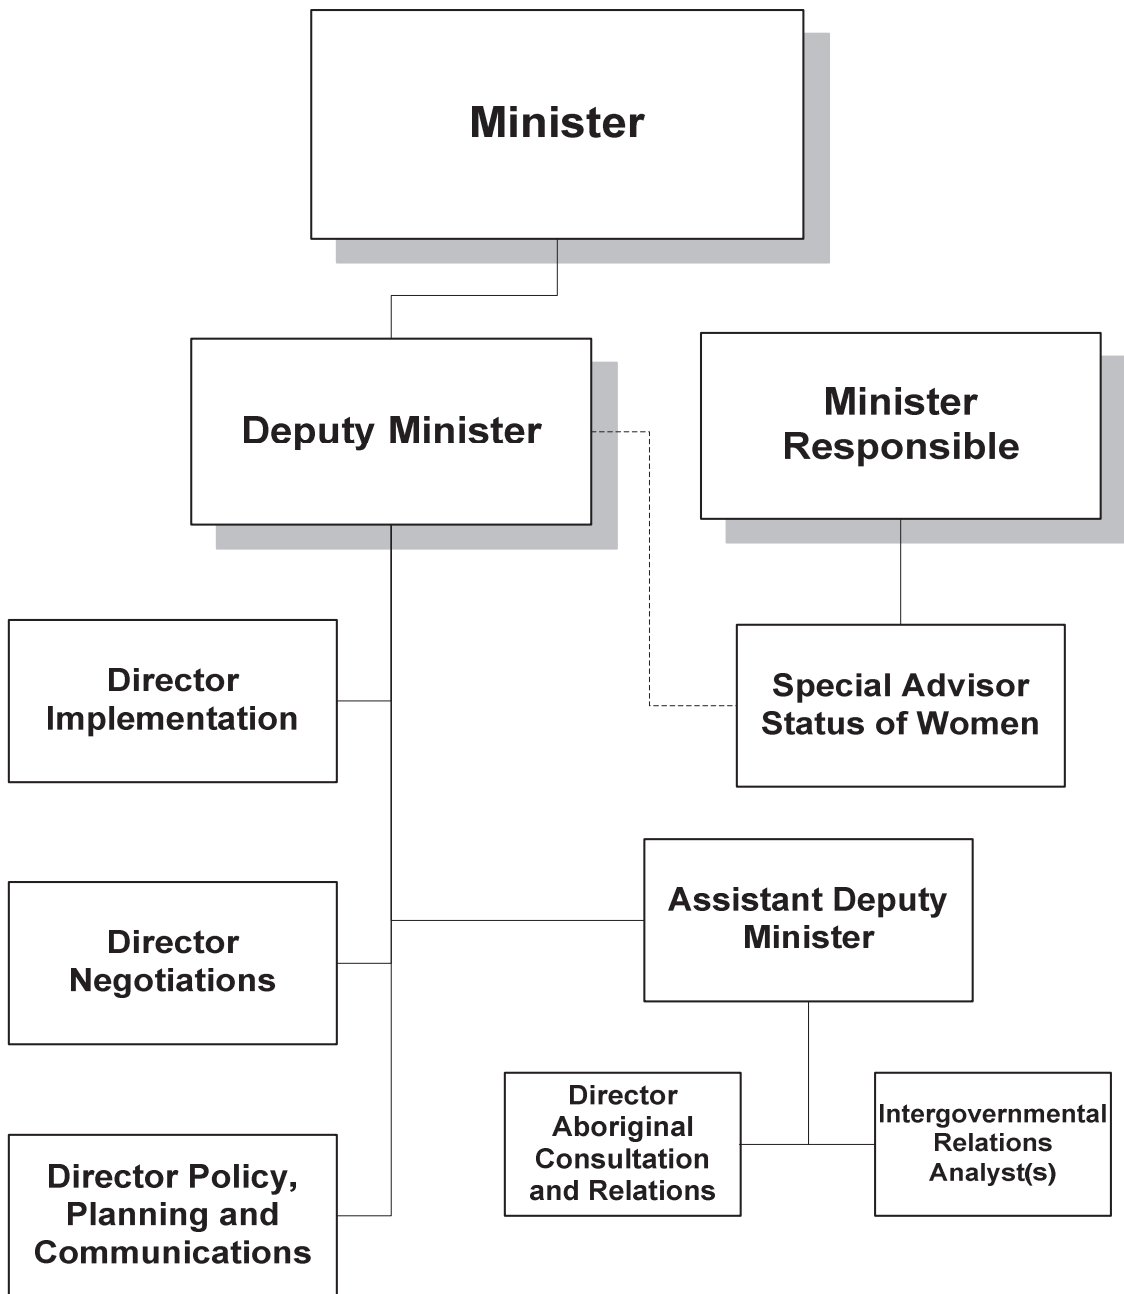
Minister

Deputy Minister

Minister Responsible

Director Implementation

Special Advisor Status of Women

Director Negotiations

Assistant Deputy Minister

Director Aboriginal Consultation and Relations

Intergovernmental Relations Analyst(s)

Director Policy, Planning and Communications